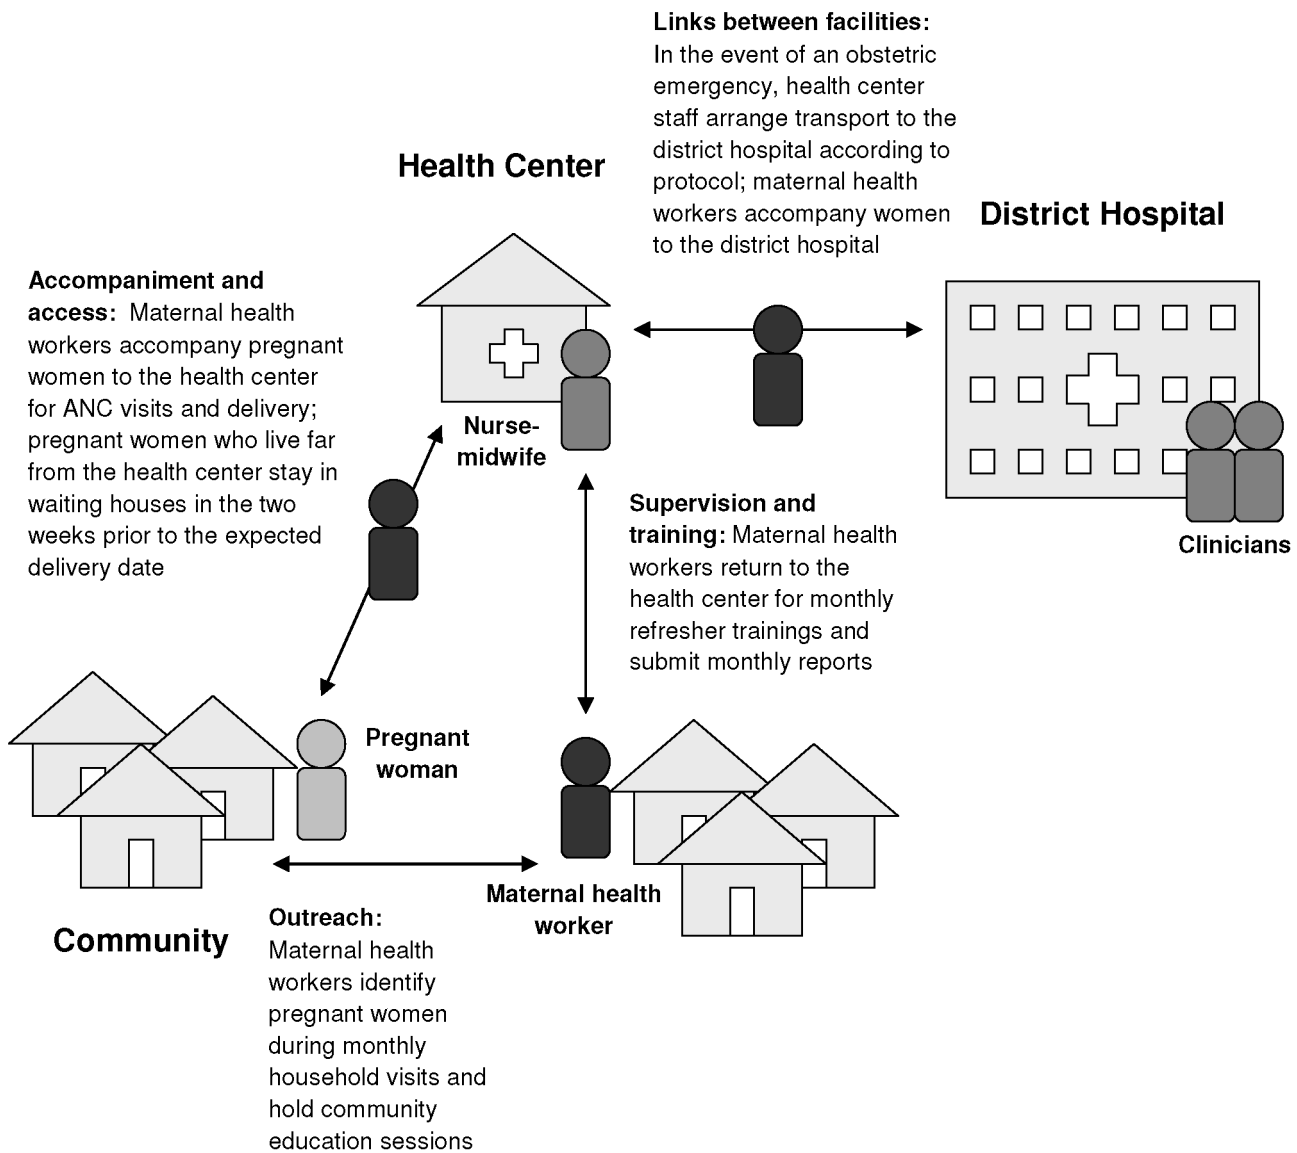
Links between facilities: In the event of an obstetric emergency, health center staff arrange transport to the district hospital according to protocol; maternal health workers accompany women to the district hospital

Health Center

District Hospital

Accompaniment and access: Maternal health workers accompany pregnant women to the health center for ANC visits and delivery; pregnant women who live far from the health center stay in waiting houses in the two weeks prior to the expected delivery date

Nurse-midwife

Clinicians

Supervision and training: Maternal health workers return to the health center for monthly refresher trainings and submit monthly reports

Pregnant woman

Maternal health worker

Community

Outreach: Maternal health workers identify pregnant women during monthly household visits and hold community education sessions